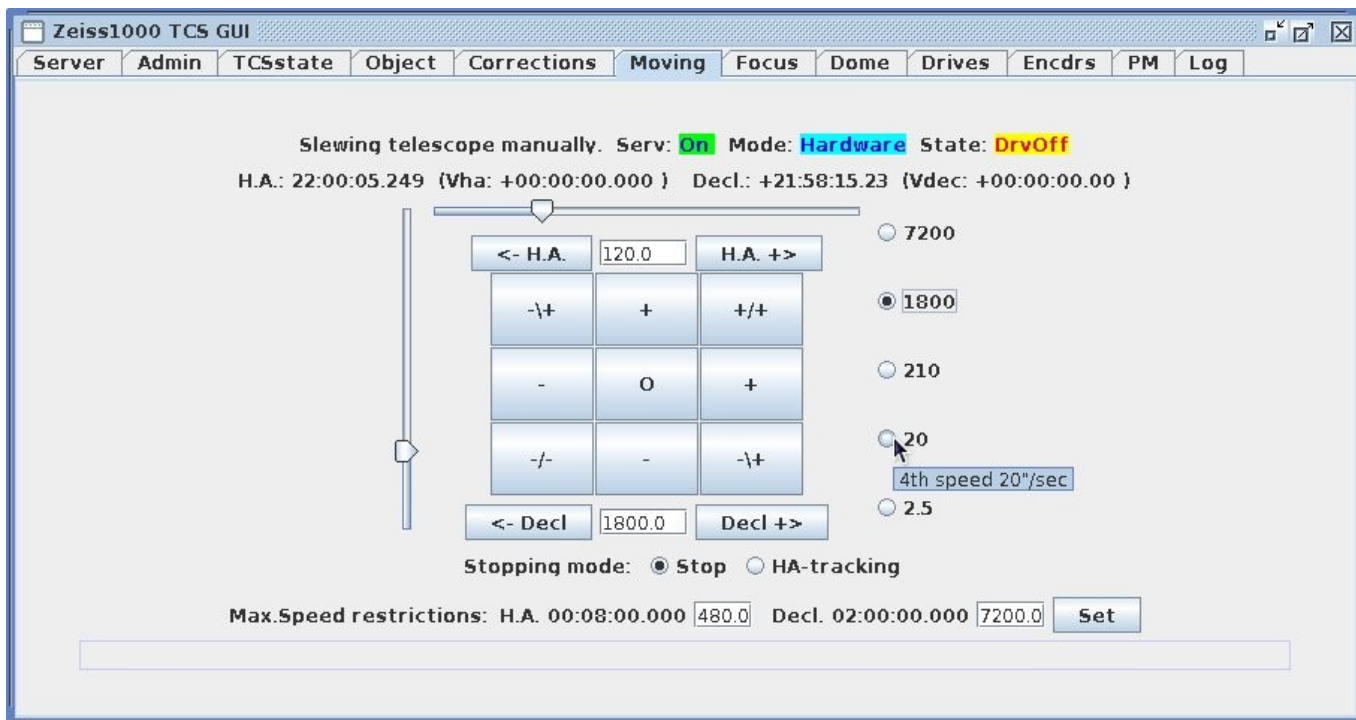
Zeiss1000 TCS GUI

Server | Admin | TCSstate | Object | Corrections | Moving | Focus | Dome | Drives | Encdrs | PM | Log

Slewing telescope manually. Serv: On Mode: Hardware State: DrvOff

H.A.: 22:00:05.249 (Vha: +00:00:00.000 ) Decl.: +21:58:15.23 (Vdec: +00:00:00.00 )

<- H.A. 120.0 H.A. +>

-\+ + +/+

- O +

-/- - -\+

<- Decl 1800.0 Decl +>

7200

1800

210

20

4th speed 20"/sec

2.5

Stopping mode: Stop HA-tracking

Max.Speed restrictions: H.A. 00:08:00.000 480.0 Decl. 02:00:00.000 7200.0 Set